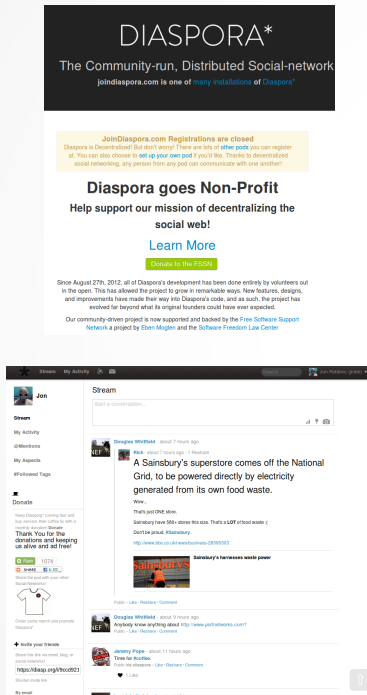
DIASPORA*

The Community-run, Distributed Social-network

joindiaspora.com is one of many installations of Diaspora*

JoinDiaspora.com Registrations are closed

Diaspora is Decentralized! But don't worry! There are lots of other pods you can register at. You can also choose to set up your own pod if you'd like. Thanks to decentralized social networking, any person from any pod can communicate with one another!

Diaspora goes Non-Profit

Help support our mission of decentralizing the social web!

Learn More

Donate to the FSSN

Since August 27th, 2012, all of Diaspora's development has been done entirely by volunteers out in the open. This has allowed the project to grow in remarkable ways. New features, designs, and improvements have made their way into Diaspora's code, and as such, the project has evolved far beyond what its original founders could have ever expected.

Our community-driven project is now supported and backed by the Free Software Support Network a project by Eben Moglen and the Software Freedom Law Center

Stream My Activity

Jon Robbins (jrobb)

Jon

Stream

My Activity

@Mentions

My Aspects

#Followed Tags

Donate

Keep Diaspora* running fast and buy servers their coffee fix with a monthly donation!
Thank You for the donations and keeping us alive and ad free!

Stream

Start a conversation...

Douglas Whitfield - about 7 hours ago

Rick - about 13 hours ago · 1 Reshare

A Sainsbury's superstore comes off the National Grid, to be powered directly by electricity generated from its own food waste.

Wow...

That's just ONE store.

Sainsbury have 586+ stores this size. That's a LOT of food waste :(

Don't be proud, #Sainsbury.

http://www.bbc.co.uk/news/business-28395583

Sainsbury's harnesses waste power

Public · Like · Reshare · Comment

Douglas Whitfield - about 9 hours ago

Anybody know anything about http://www.yetnetworks.com?

Public · Like · Reshare · Comment

Jeremy Pope - about 11 hours ago

Time for #coffee.

Public via diaspora · Like · Reshare · Comment

1 Like

Share this pod with your other Social Networks!

Order some merch and promote Diaspora*

Invite your friends

Share this link via email, blog, or social networks!

https://diasp.org/i/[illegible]

By email